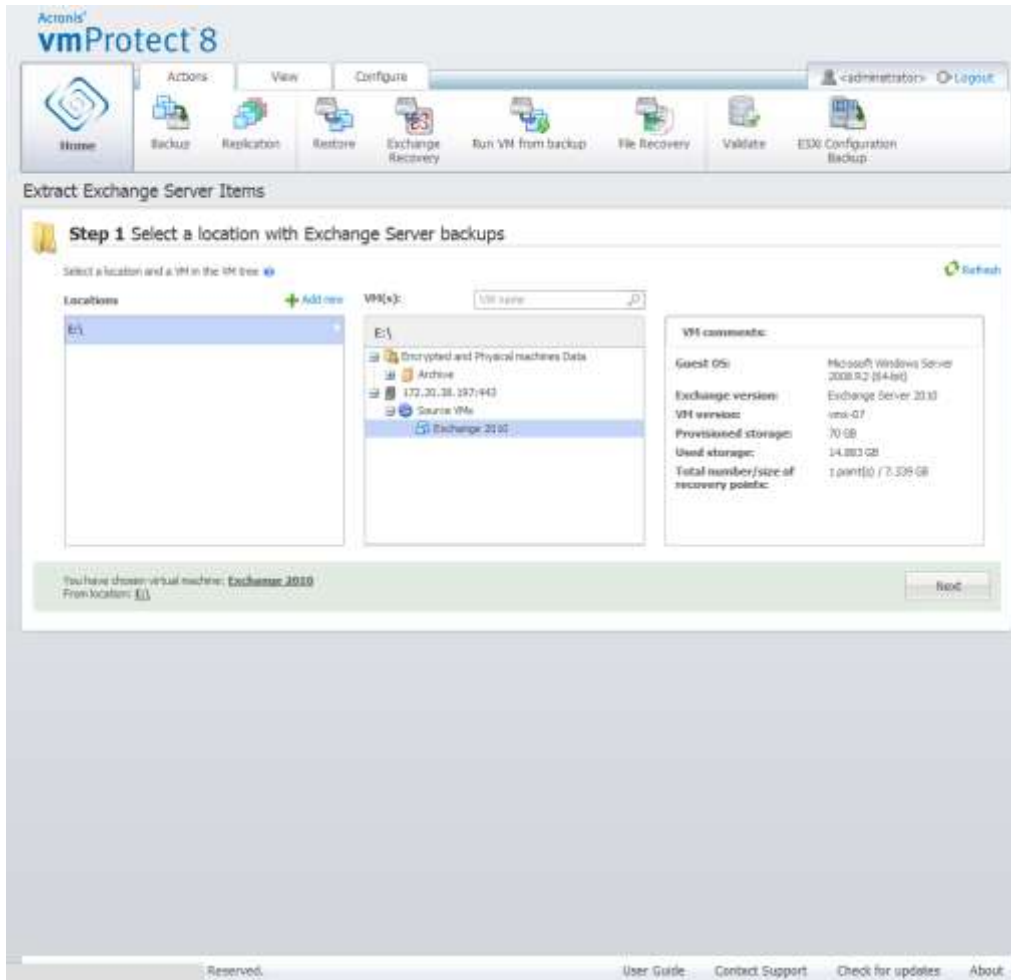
Acronis
vmProtect 8

Actions | View | Configure

<administrator> Logout

Home | Backup | Replication | Restore | Exchange Recovery | Run VM from backup | File Recovery | Validate | ESXi Configuration Backup

Extract Exchange Server Items

Step 1 Select a location with Exchange Server backups

Select a location and a VM in the VM tree

Refresh

Locations

Add new

E:\

VM(s):

VM name

E:\

Encrypted and Physical machines Data
Archive
172.20.38.197:443
Source VMs
Exchange 2010

VM comments:

| | |
|---|---|
| Guest OS: | Microsoft Windows Server 2008 R2 (64-bit) |
| Exchange version: | Exchange Server 2010 |
| VM version: | vmx-07 |
| Provisioned storage: | 70 GB |
| Used storage: | 14.883 GB |
| Total number/size of recovery points: | 1 point(s) / 7.339 GB |

You have chosen virtual machine: Exchange 2010
From location: E:\

Next

Reserved.

User Guide | Contact Support | Check for updates | About